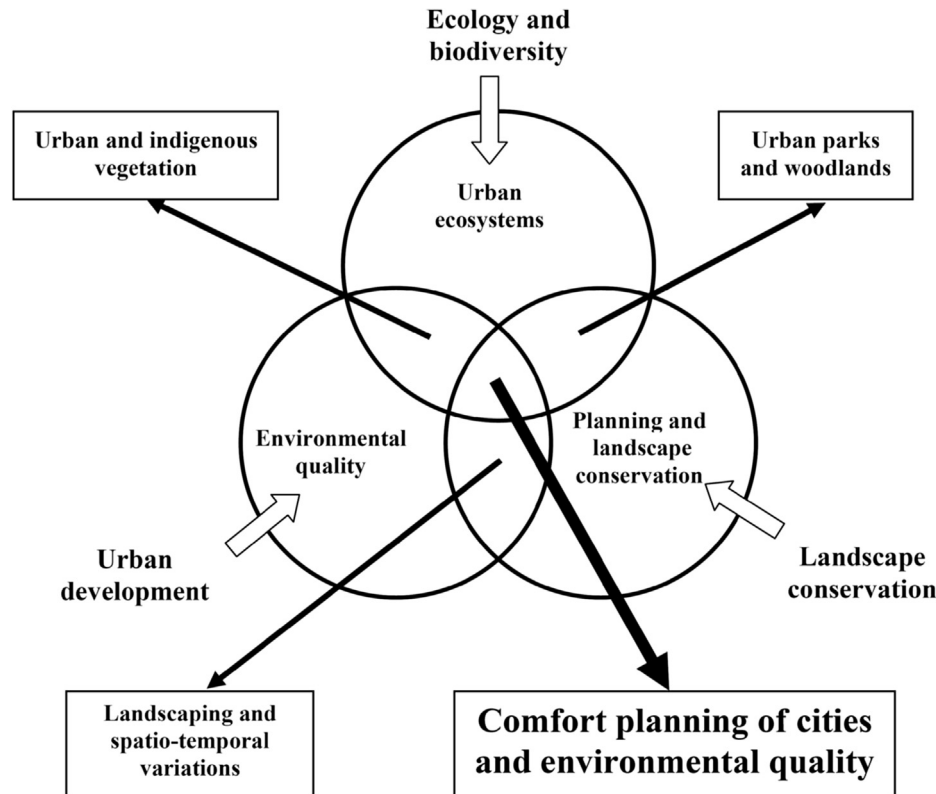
Ecology and biodiversity

Urban and indigenous vegetation

Urban parks and woodlands

Urban ecosystems

Environmental quality

Planning and landscape conservation

Urban development

Landscape conservation

Landscaping and spatio-temporal variations

Comfort planning of cities and environmental quality